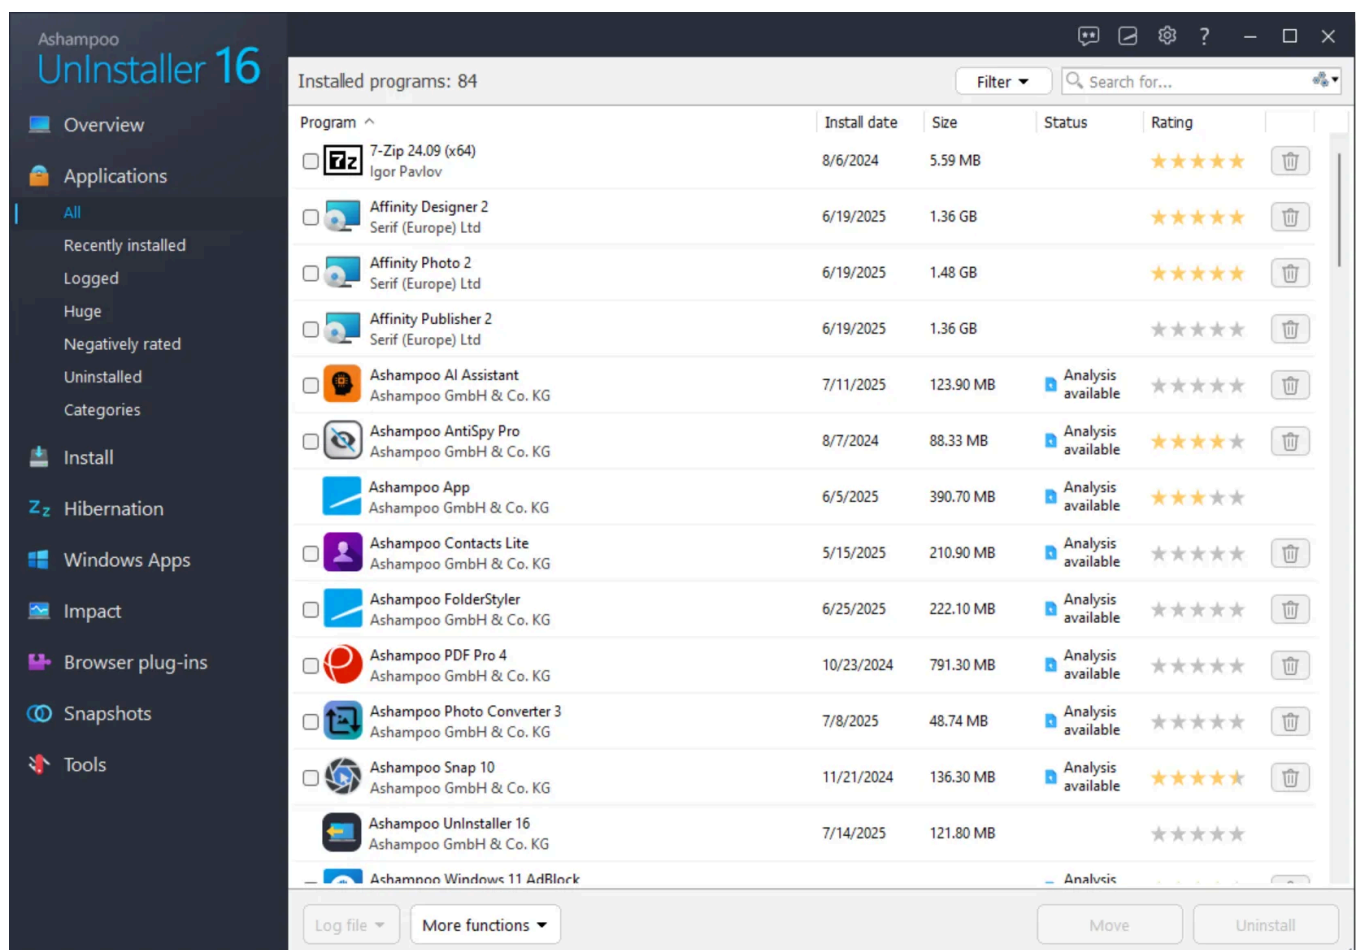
Ashampoo
UnInstaller 16

Overview
Applications
All
Recently installed
Logged
Huge
Negatively rated
Uninstalled
Categories
Install
Hibernation
Windows Apps
Impact
Browser plug-ins
Snapshots
Tools

Installed programs: 84
Filter
Search for...

| Program | Install date | Size | Status | Rating |
|---|---|---|---|---|
| 7-Zip 24.09 (x64) Igor Pavlov | 8/6/2024 | 5.59 MB | | |
| Affinity Designer 2 Serif (Europe) Ltd | 6/19/2025 | 1.36 GB | | |
| Affinity Photo 2 Serif (Europe) Ltd | 6/19/2025 | 1.48 GB | | |
| Affinity Publisher 2 Serif (Europe) Ltd | 6/19/2025 | 1.36 GB | | |
| Ashampoo AI Assistant Ashampoo GmbH & Co. KG | 7/11/2025 | 123.90 MB | Analysis available | |
| Ashampoo AntiSpy Pro Ashampoo GmbH & Co. KG | 8/7/2024 | 88.33 MB | Analysis available | |
| Ashampoo App Ashampoo GmbH & Co. KG | 6/5/2025 | 390.70 MB | Analysis available | |
| Ashampoo Contacts Lite Ashampoo GmbH & Co. KG | 5/15/2025 | 210.90 MB | Analysis available | |
| Ashampoo FolderStyler Ashampoo GmbH & Co. KG | 6/25/2025 | 222.10 MB | Analysis available | |
| Ashampoo PDF Pro 4 Ashampoo GmbH & Co. KG | 10/23/2024 | 791.30 MB | Analysis available | |
| Ashampoo Photo Converter 3 Ashampoo GmbH & Co. KG | 7/8/2025 | 48.74 MB | Analysis available | |
| Ashampoo Snap 10 Ashampoo GmbH & Co. KG | 11/21/2024 | 136.30 MB | Analysis available | |
| Ashampoo UnInstaller 16 Ashampoo GmbH & Co. KG | 7/14/2025 | 121.80 MB | | |
| Ashampoo Windows 11 AdBlock | | | Analysis | |

Log file
More functions
Move
Uninstall